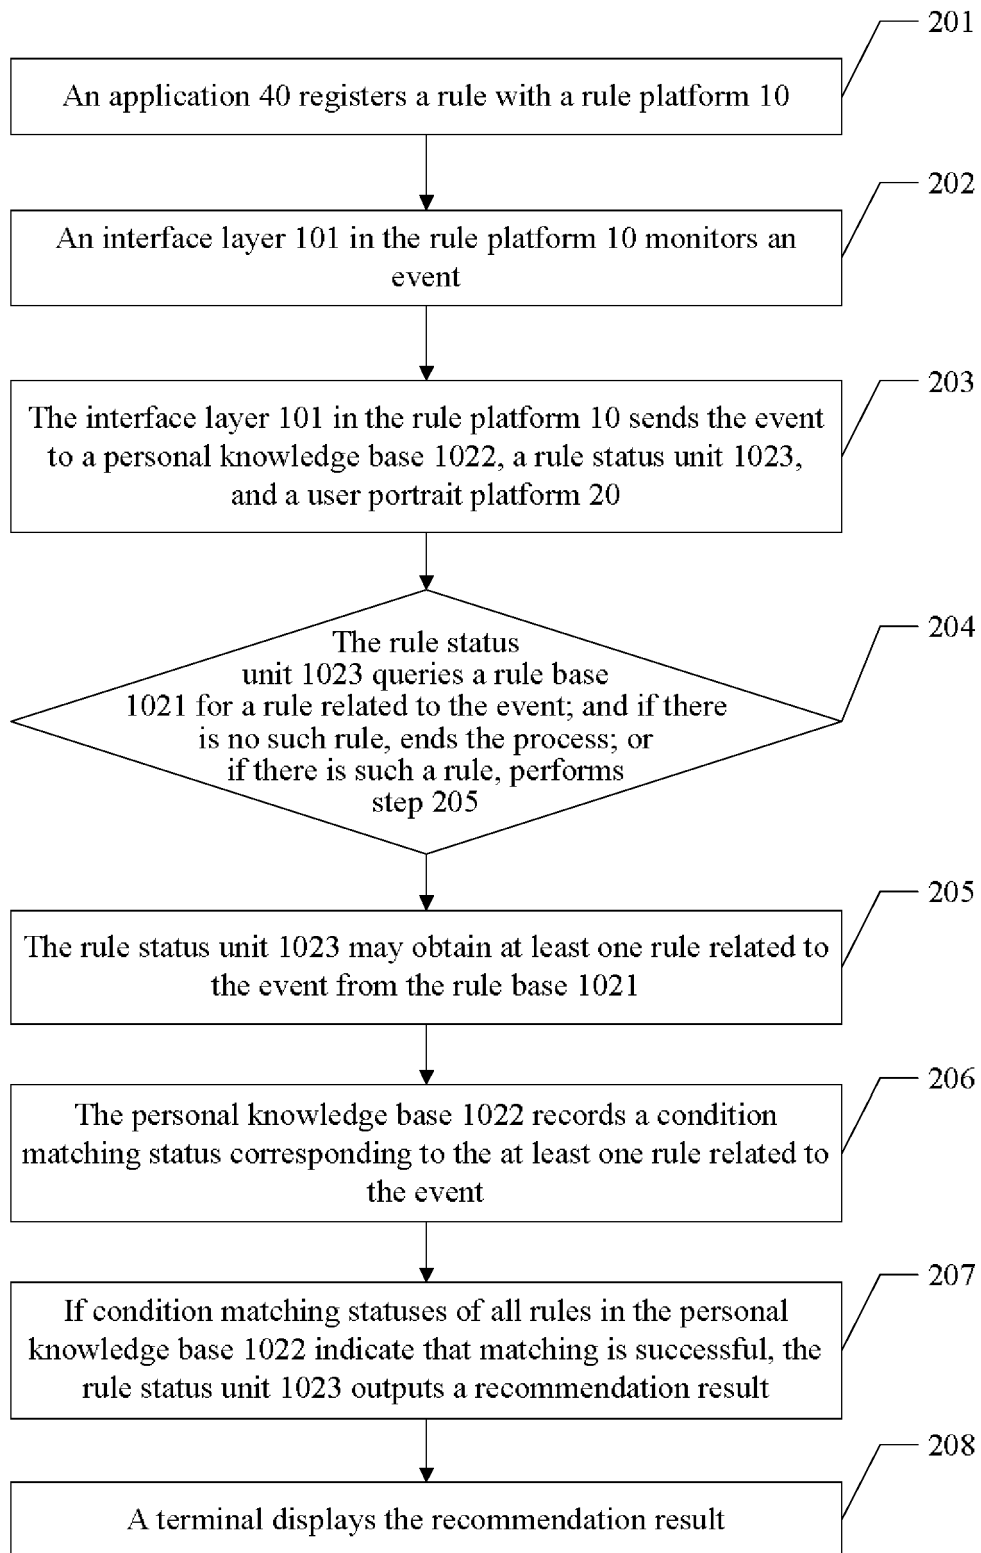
201

An application 40 registers a rule with a rule platform 10

202

An interface layer 101 in the rule platform 10 monitors an event

203

The interface layer 101 in the rule platform 10 sends the event to a personal knowledge base 1022, a rule status unit 1023, and a user portrait platform 20

204

The rule status unit 1023 queries a rule base 1021 for a rule related to the event; and if there is no such rule, ends the process; or if there is such a rule, performs step 205

205

The rule status unit 1023 may obtain at least one rule related to the event from the rule base 1021

206

The personal knowledge base 1022 records a condition matching status corresponding to the at least one rule related to the event

207

If condition matching statuses of all rules in the personal knowledge base 1022 indicate that matching is successful, the rule status unit 1023 outputs a recommendation result

208

A terminal displays the recommendation result